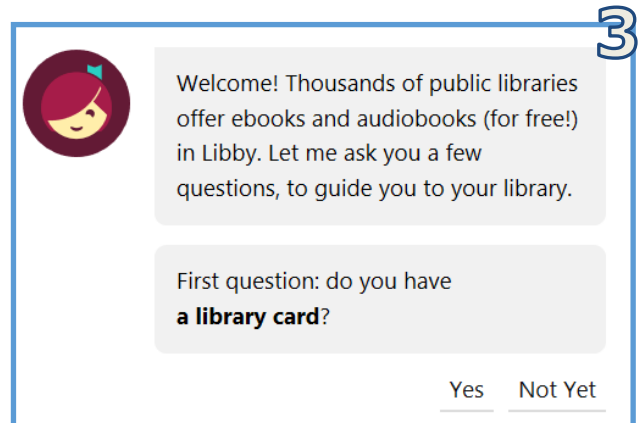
3

Welcome! Thousands of public libraries offer ebooks and audiobooks (for free!) in Libby. Let me ask you a few questions, to guide you to your library.

First question: do you have **a library card**?

Yes Not Yet